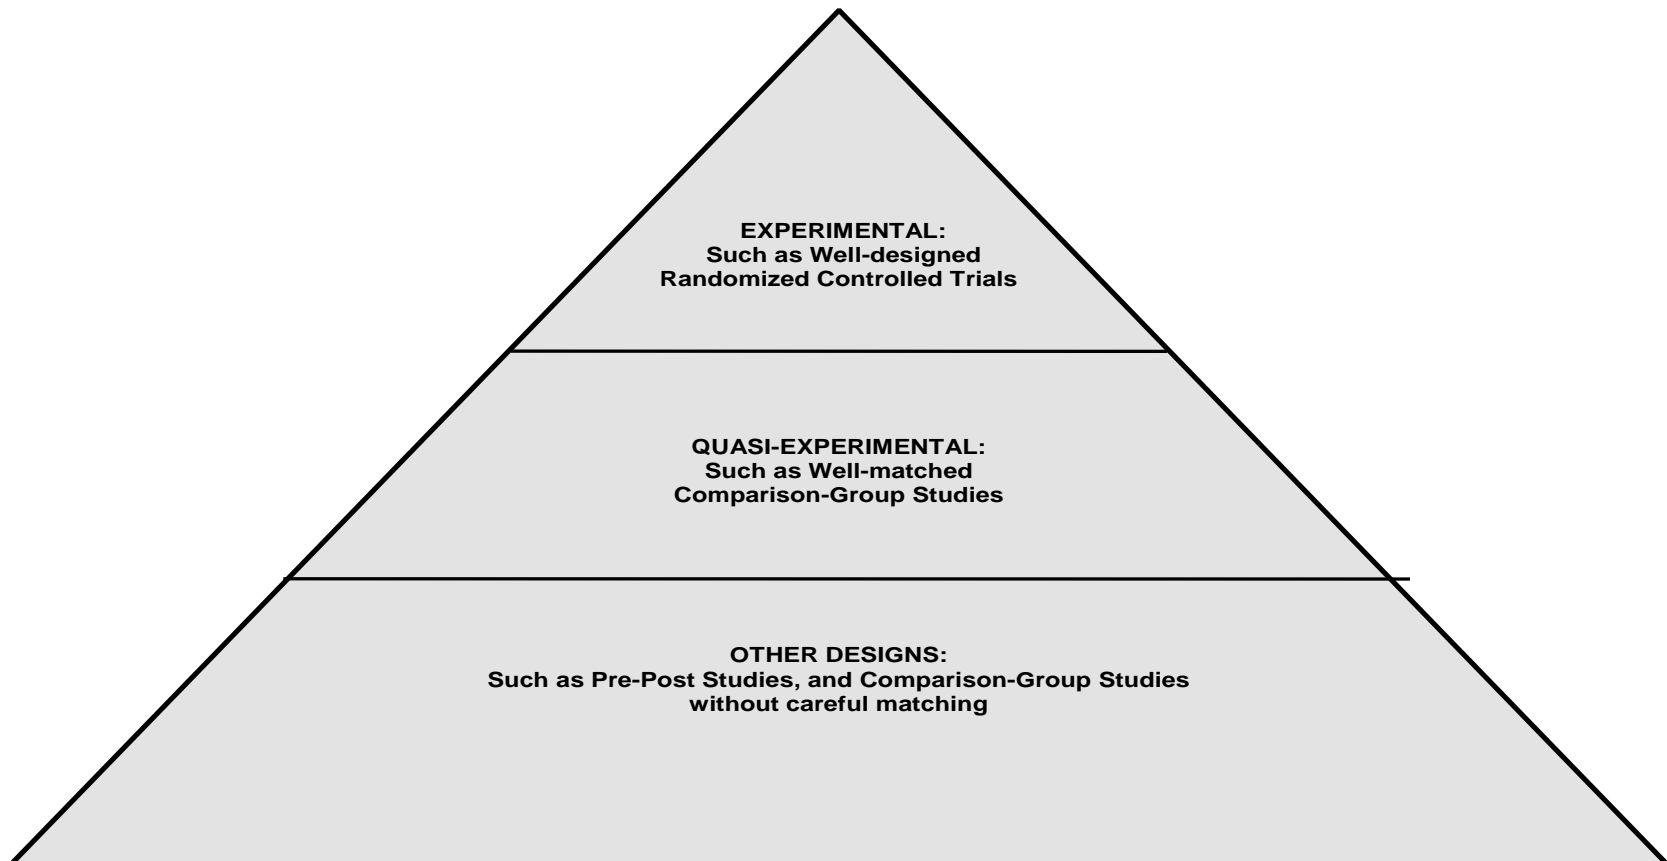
EXPERIMENTAL:
Such as Well-designed
Randomized Controlled Trials

QUASI-EXPERIMENTAL:
Such as Well-matched
Comparison-Group Studies

OTHER DESIGNS:
Such as Pre-Post Studies, and Comparison-Group Studies
without careful matching